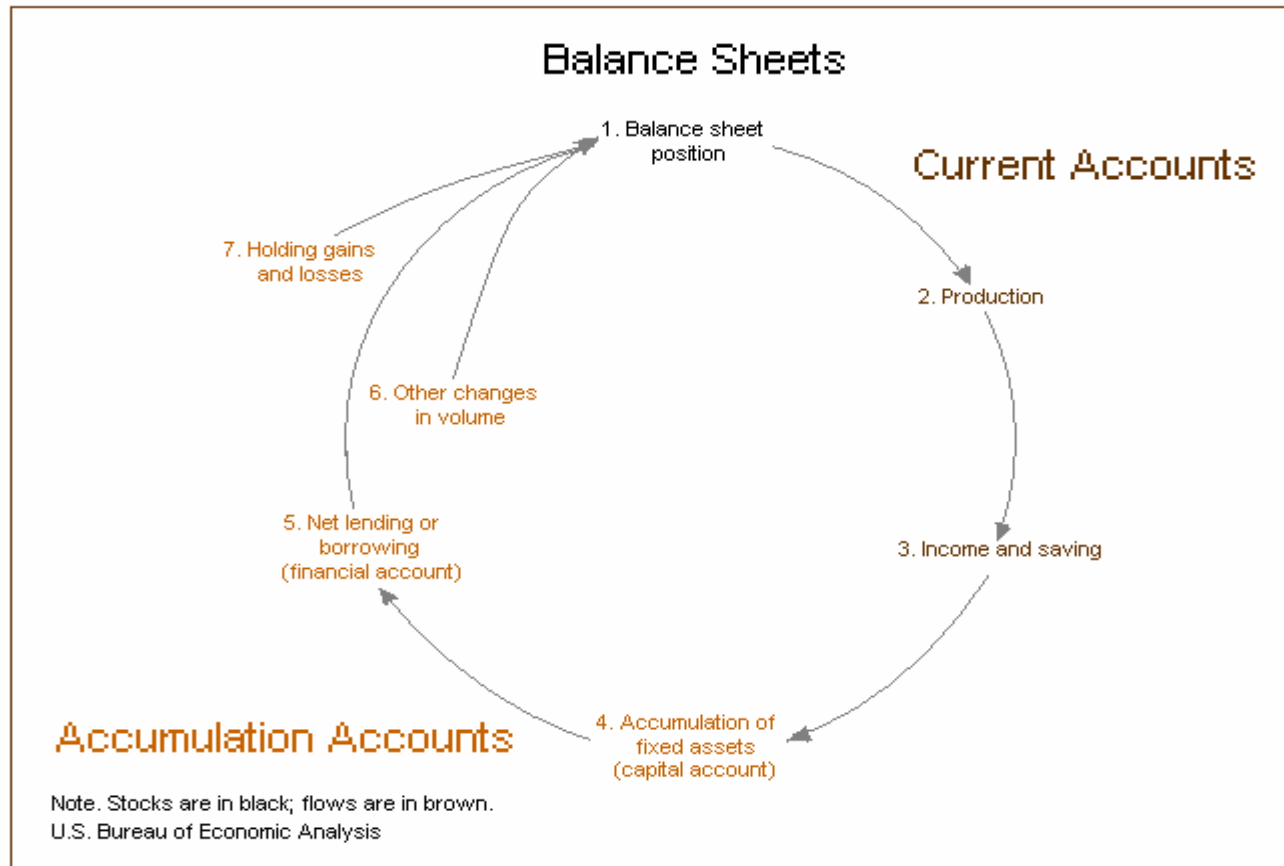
Balance Sheets

1. Balance sheet position

Current Accounts

2. Production

3. Income and saving

4. Accumulation of fixed assets (capital account)

5. Net lending or borrowing (financial account)

6. Other changes in volume

7. Holding gains and losses

Accumulation Accounts

Note. Stocks are in black; flows are in brown.
U.S. Bureau of Economic Analysis